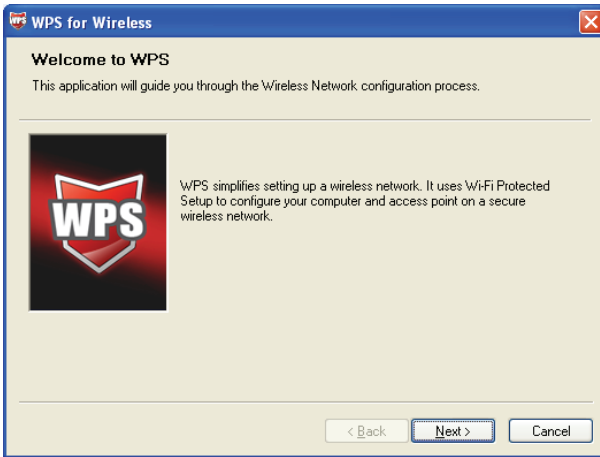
WPS for Wireless

Welcome to WPS

This application will guide you through the Wireless Network configuration process.

WPS

WPS simplifies setting up a wireless network. It uses Wi-Fi Protected Setup to configure your computer and access point on a secure wireless network.

< Back

Next >

Cancel